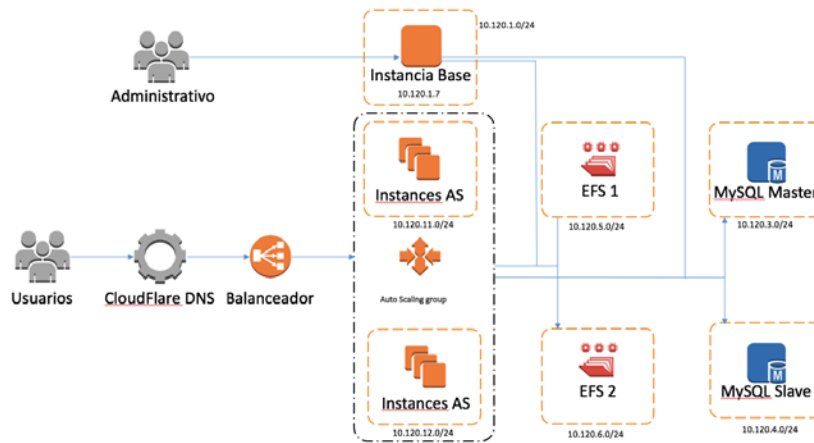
10.120.1.0/24

Instancia Base

10.120.1.7

Administrativo

Instances AS

10.120.11.0/24

EFS 1

10.120.5.0/24

MySQL Master

10.120.3.0/24

Usuarios

CloudFlare DNS

Balanceador

Auto Scaling group

Instances AS

10.120.12.0/24

EFS 2

10.120.6.0/24

MySQL Slave

10.120.4.0/24